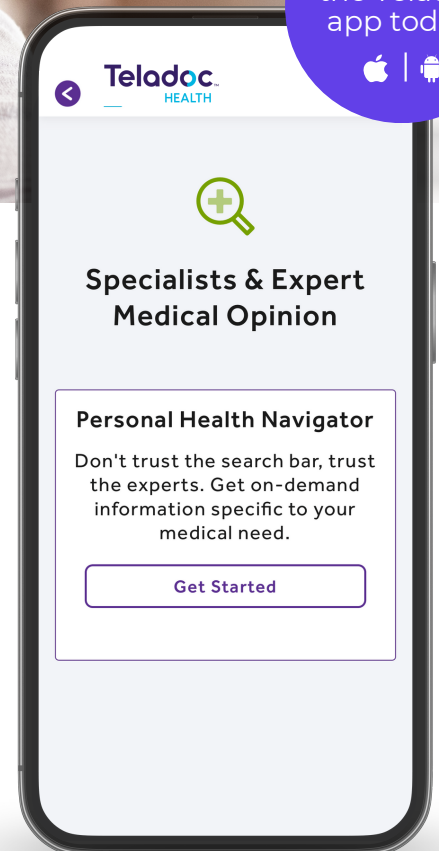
app tod

Teladoc HEALTH

Specialists & Expert Medical Opinion

Personal Health Navigator

Don't trust the search bar, trust the experts. Get on-demand information specific to your medical need.

Get Started